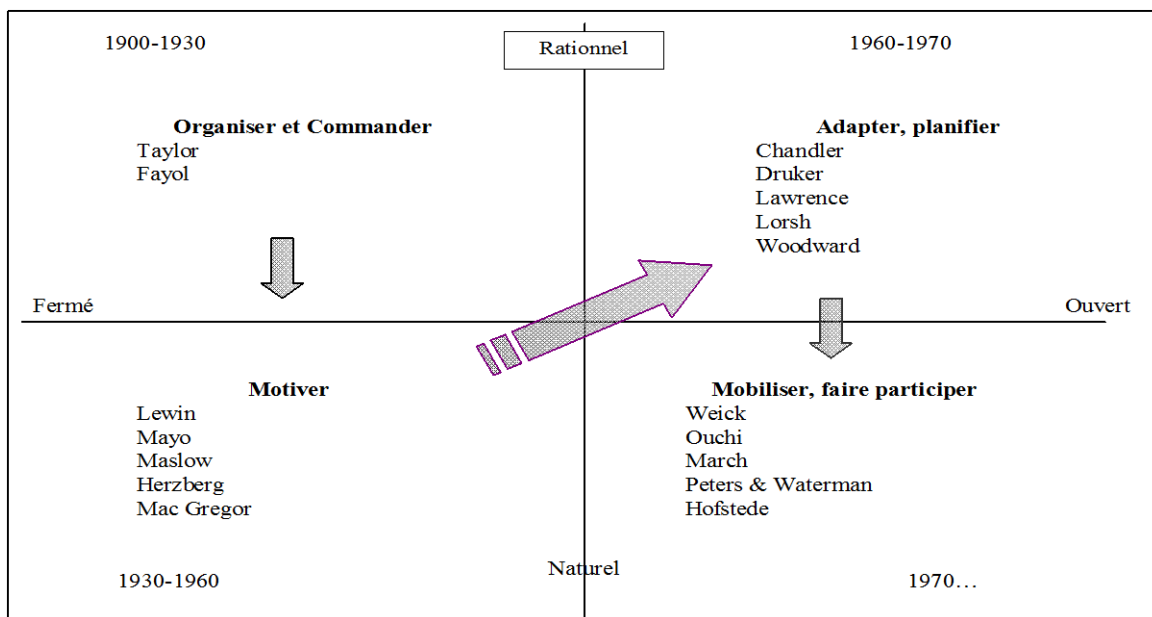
1900-1930

Rationnel

1960-1970

Organiser et Commander
Taylor
Fayol

Adapter, planifier
Chandler
Druker
Lawrence
Lorsh
Woodward

Fermé

Ouvert

Motiver
Lewin
Mayo
Maslow
Herzberg
Mac Gregor

Mobiliser, faire participer
Weick
Ouchi
March
Peters & Waterman
Hofstede

1930-1960

Naturel

1970…